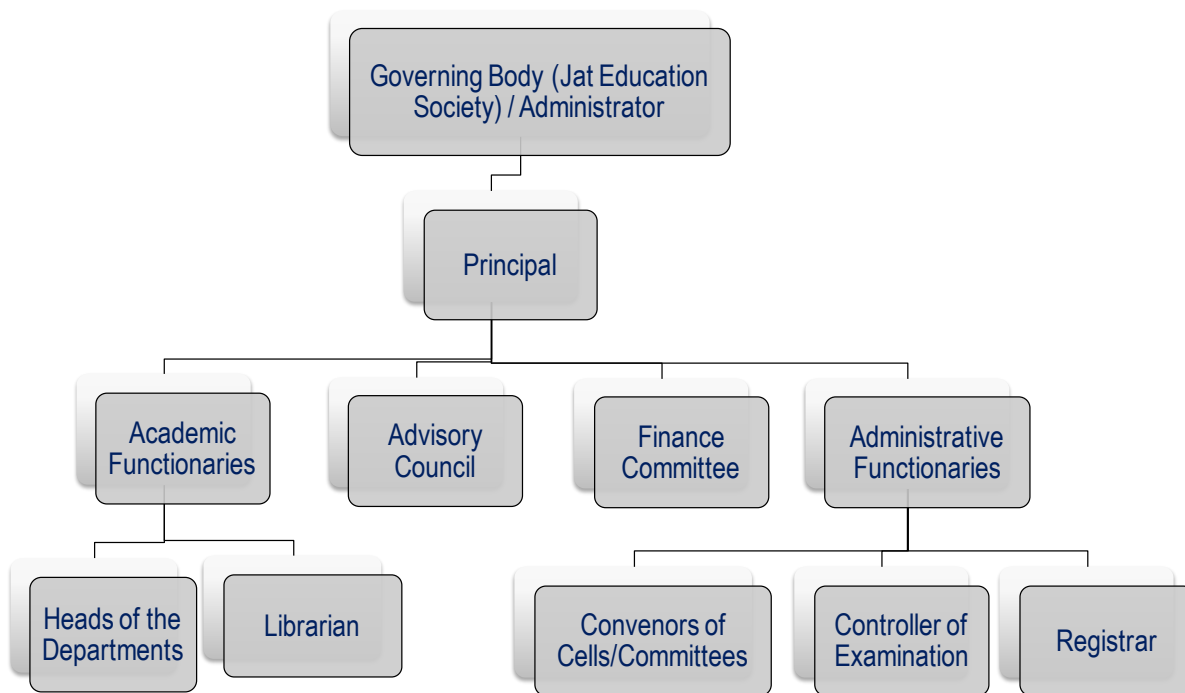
Governing Body (Jat Education Society) / Administrator

Principal

Academic Functionaries

Advisory Council

Finance Committee

Administrative Functionaries

Heads of the Departments

Librarian

Convenors of Cells/Committees

Controller of Examination

Registrar